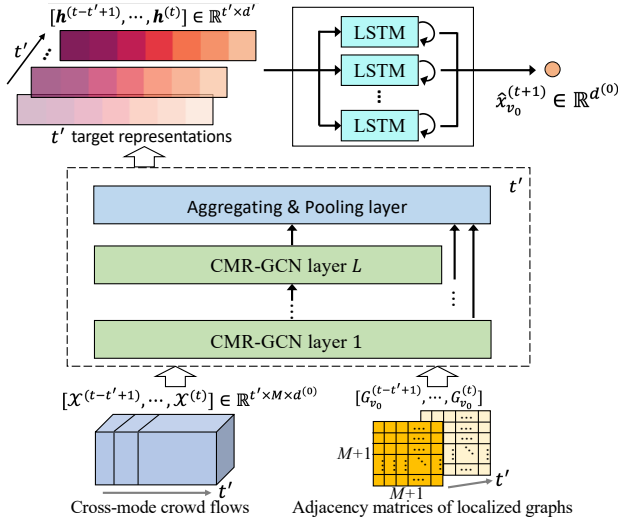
$[\boldsymbol{h}^{(t-t'+1)}, \cdots, \boldsymbol{h}^{(t)}] \in \mathbb{R}^{t' \times d'}$

$t'$

$t'$ target representations

LSTM

LSTM

LSTM

$\hat{x}_{v_0}^{(t+1)} \in \mathbb{R}^{d^{(0)}}$

$t'$

Aggregating & Pooling layer

CMR-GCN layer $L$

CMR-GCN layer 1

$[\mathcal{X}^{(t-t'+1)}, \cdots, \mathcal{X}^{(t)}] \in \mathbb{R}^{t' \times M \times d^{(0)}}$

$[G_{v_0}^{(t-t'+1)}, \cdots, G_{v_0}^{(t)}]$

$M$+1

$M$+1

$t'$

$t'$

Cross-mode crowd flows

Adjacency matrices of localized graphs